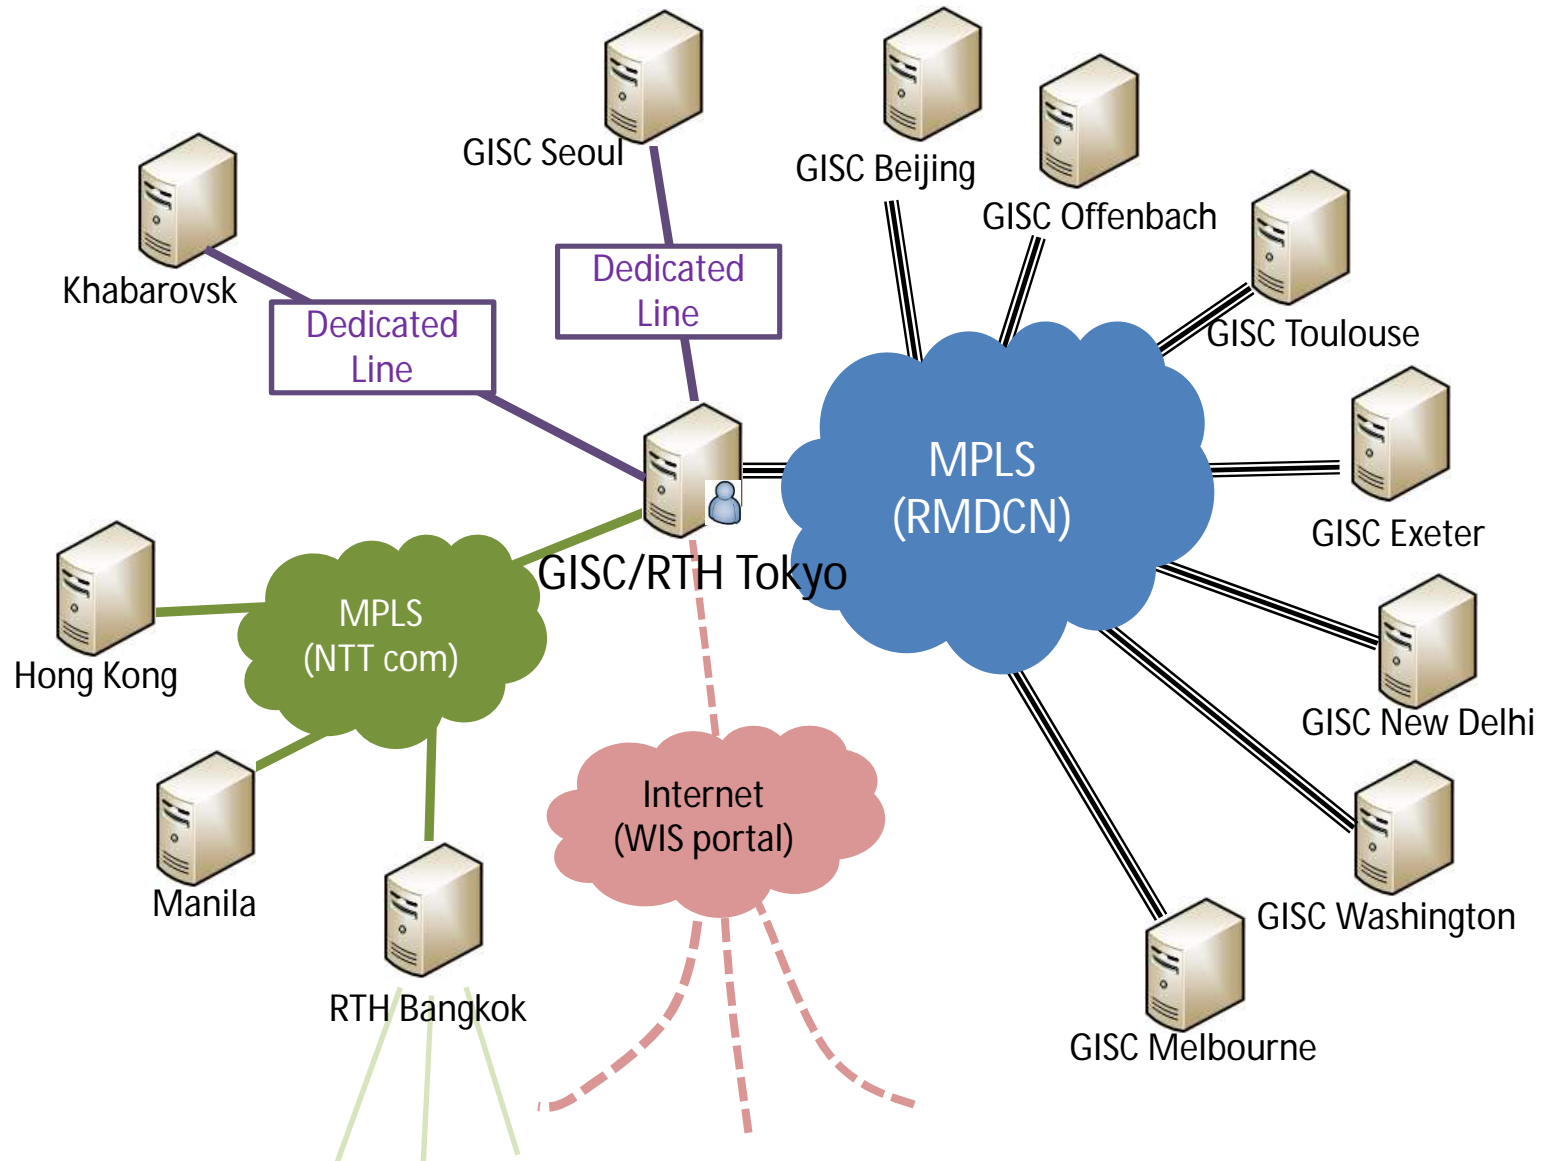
GISC Seoul

GISC Beijing

GISC Offenbach

Khabarovsk

Dedicated Line

Dedicated Line

GISC Toulouse

MPLS (RMDCN)

GISC Exeter

GISC/RTH Tokyo

MPLS (NTT com)

Hong Kong

GISC New Delhi

Internet (WIS portal)

Manila

GISC Washington

RTH Bangkok

GISC Melbourne